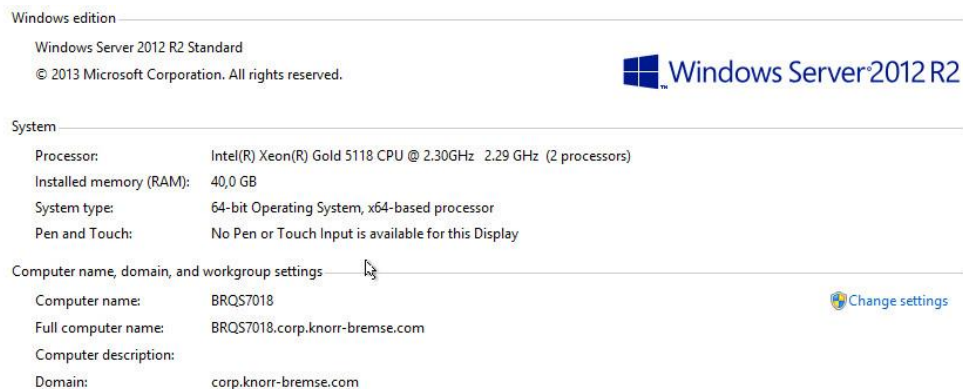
Windows edition

Windows Server 2012 R2 Standard

© 2013 Microsoft Corporation. All rights reserved.

Windows Server 2012 R2

System

| | |
|---|---|
| Processor: | Intel(R) Xeon(R) Gold 5118 CPU @ 2.30GHz 2.29 GHz (2 processors) |
| Installed memory (RAM): | 40,0 GB |
| System type: | 64-bit Operating System, x64-based processor |
| Pen and Touch: | No Pen or Touch Input is available for this Display |

Computer name, domain, and workgroup settings

| | |
|---|---|
| Computer name: | BRQS7018 |
| Full computer name: | BRQS7018.corp.knorr-bremse.com |
| Computer description: | |
| Domain: | corp.knorr-bremse.com |

Change settings